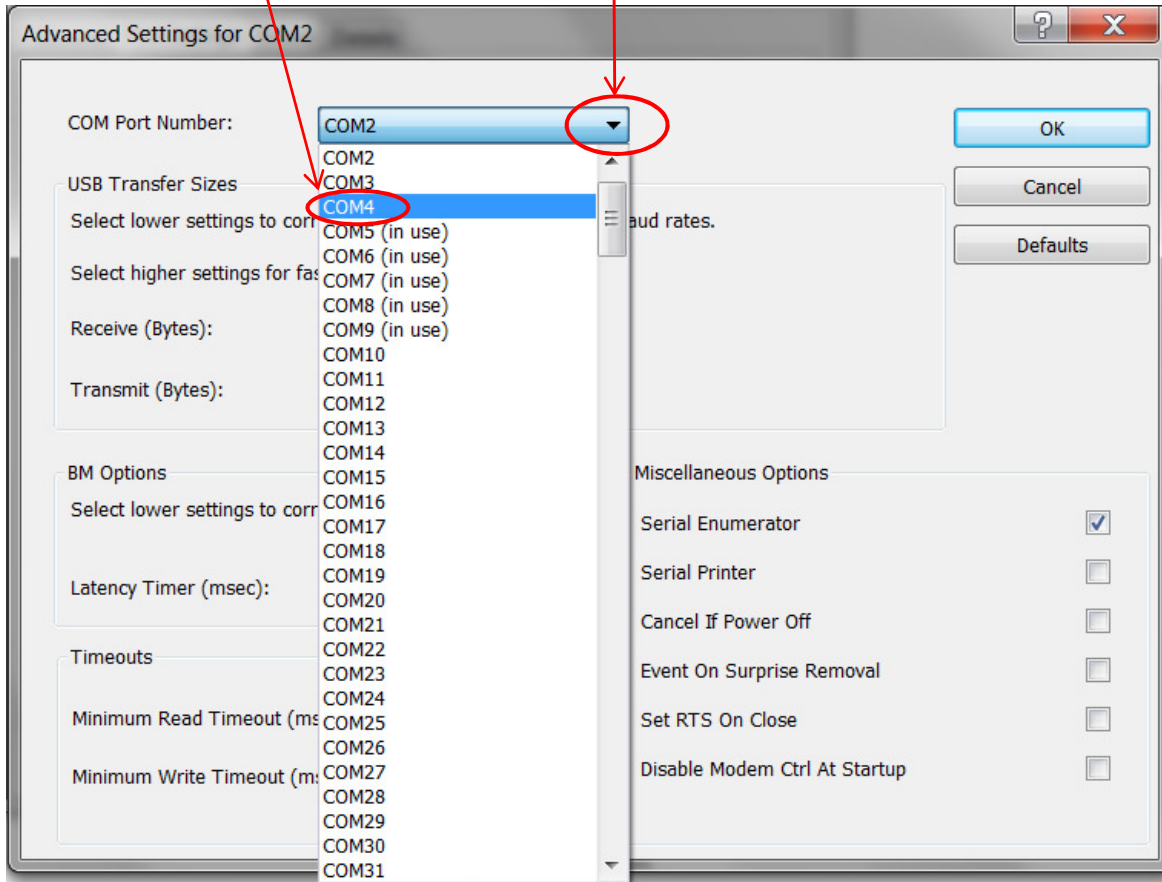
Advanced Settings for COM2

?
X

COM Port Number:
COM2

OK
Cancel
Defaults

USB Transfer Sizes
Select lower settings to cor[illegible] aud rates.
Select higher settings for fa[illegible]
Receive (Bytes):
Transmit (Bytes):

COM2
COM3
COM4
COM5 (in use)
COM6 (in use)
COM7 (in use)
COM8 (in use)
COM9 (in use)
COM10
COM11
COM12
COM13
COM14
COM15
COM16
COM17
COM18
COM19
COM20
COM21
COM22
COM23
COM24
COM25
COM26
COM27
COM28
COM29
COM30
COM31

BM Options
Select lower settings to cor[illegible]
Latency Timer (msec):

Timeouts
Minimum Read Timeout (m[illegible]
Minimum Write Timeout (m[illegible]

Miscellaneous Options
Serial Enumerator
Serial Printer
Cancel If Power Off
Event On Surprise Removal
Set RTS On Close
Disable Modem Ctrl At Startup